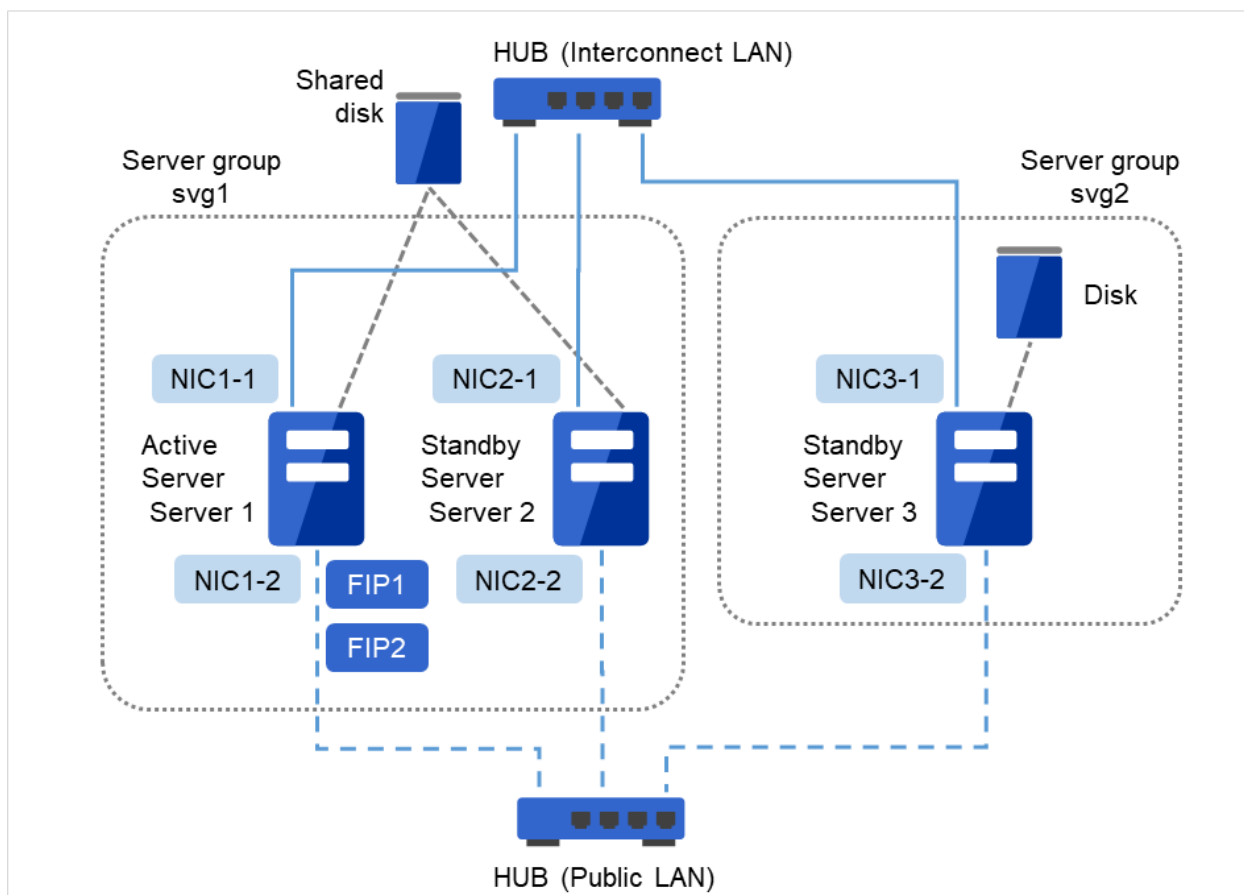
HUB (Interconnect LAN)

Shared disk

Server group svg1

Server group svg2

Disk

NIC1-1

NIC2-1

NIC3-1

Active Server Server 1

Standby Server Server 2

Standby Server Server 3

NIC1-2

FIP1

FIP2

NIC2-2

NIC3-2

HUB (Public LAN)